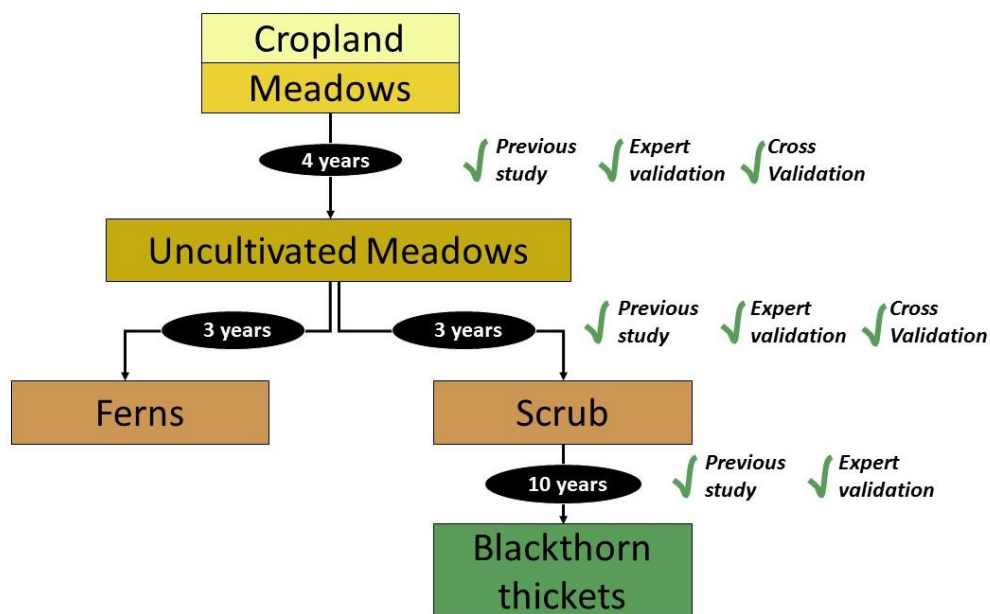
Cropland
Meadows

4 years

Previous study
Expert validation
Cross Validation

Uncultivated Meadows

3 years
3 years

Previous study
Expert validation
Cross Validation

Ferns
Scrub

10 years

Previous study
Expert validation

Blackthorn thickets